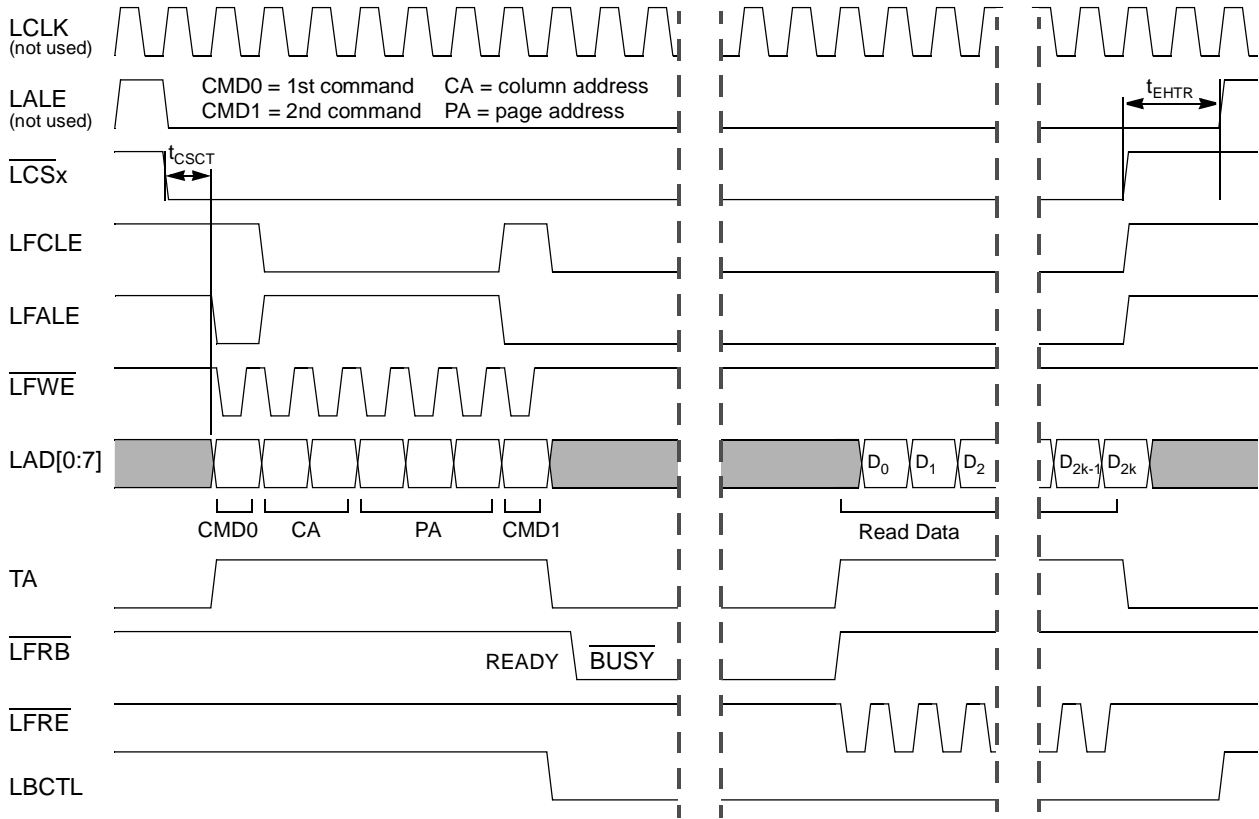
LCLK
(not used)

CMD0 = 1st command CA = column address
CMD1 = 2nd command PA = page address

LALE
(not used)

$t_{EHTR}$

$t_{CSCT}$

$\overline{LCSx}$

LFCLE

LFALE

$\overline{LFWE}$

LAD[0:7]

$D_0$ $D_1$ $D_2$ $D_{2k-1}$ $D_{2k}$

CMD0 CA PA CMD1

Read Data

TA

$\overline{LFRB}$

READY $\overline{BUSY}$

$\overline{LFRE}$

LBCTL